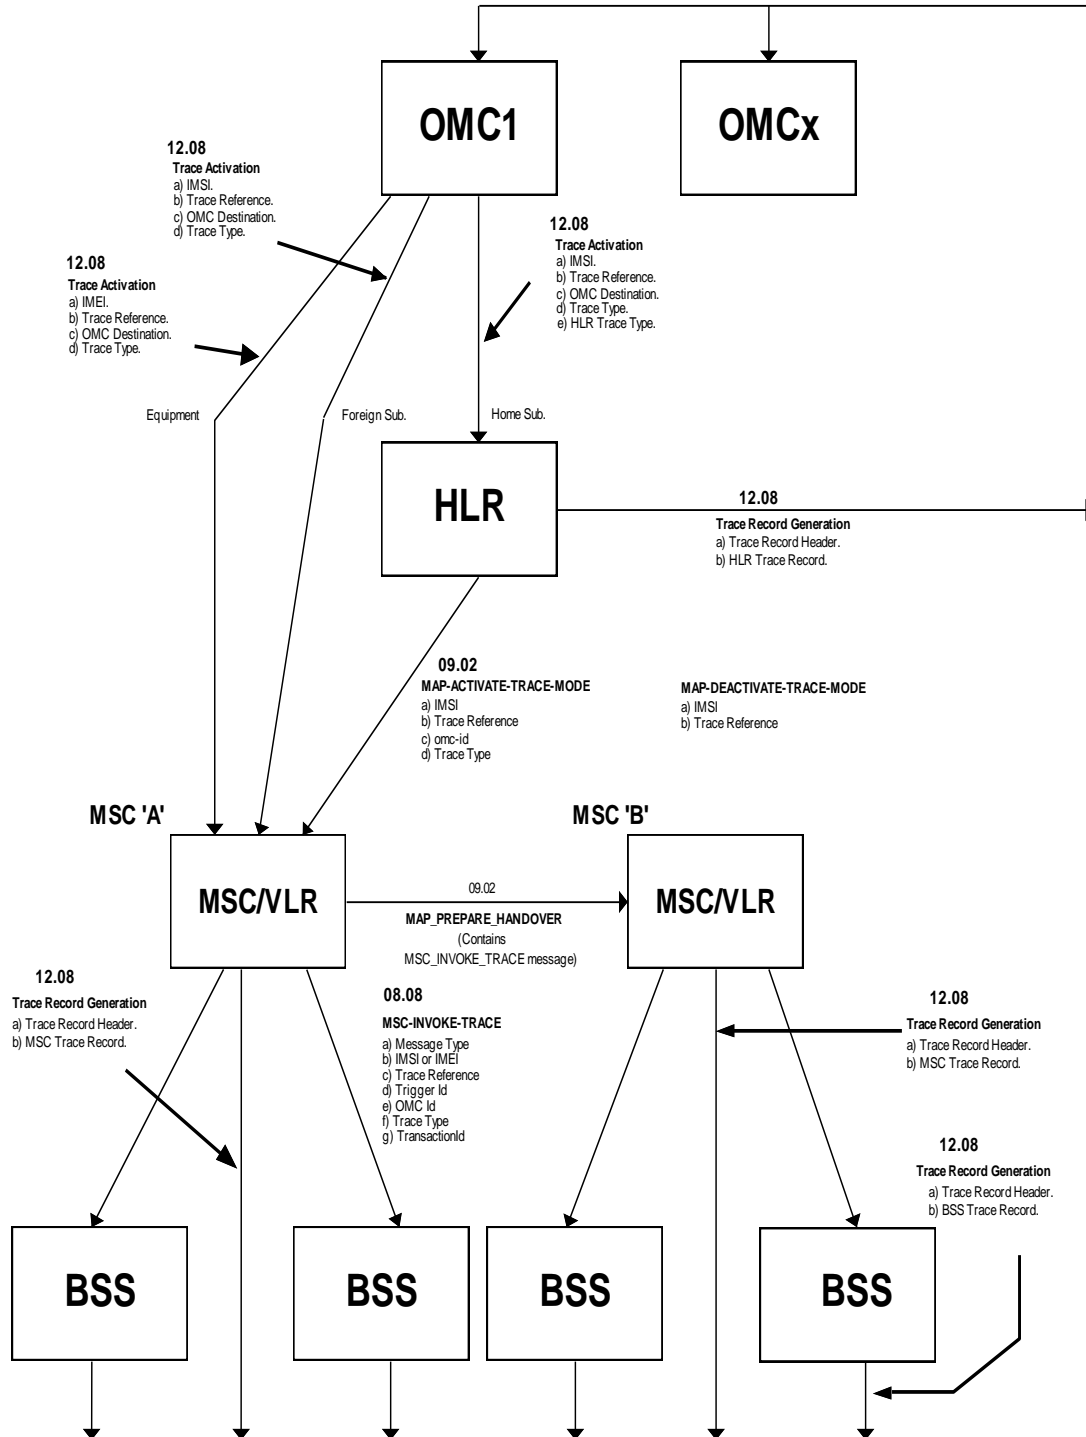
OMC1

OMCx

12.08
Trace Activation
a) IMSI.
b) Trace Reference.
c) OMC Destination.
d) Trace Type.

12.08
Trace Activation
a) IMEI.
b) Trace Reference.
c) OMC Destination.
d) Trace Type.

12.08
Trace Activation
a) IMSI.
b) Trace Reference.
c) OMC Destination.
d) Trace Type.
e) HLR Trace Type.

Equipment

Foreign Sub.

Home Sub.

HLR

12.08
Trace Record Generation
a) Trace Record Header.
b) HLR Trace Record.

09.02
MAP-ACTIVATE-TRACE-MODE
a) IMSI
b) Trace Reference
c) omc-id
d) Trace Type

MAP-DEACTIVATE-TRACE-MODE
a) IMSI
b) Trace Reference

MSC 'A'

MSC 'B'

MSC/VLR

09.02
MAP_PREPARE_HANDOVER
(Contains MSC_INVOKE_TRACE message)

MSC/VLR

12.08
Trace Record Generation
a) Trace Record Header.
b) MSC Trace Record.

08.08
MSC-INVOKE-TRACE
a) Message Type
b) IMSI or IMEI
c) Trace Reference
d) Trigger Id
e) OMC Id
f) Trace Type
g) TransactionId

12.08
Trace Record Generation
a) Trace Record Header.
b) MSC Trace Record.

12.08
Trace Record Generation
a) Trace Record Header.
b) BSS Trace Record.

BSS

BSS

BSS

BSS